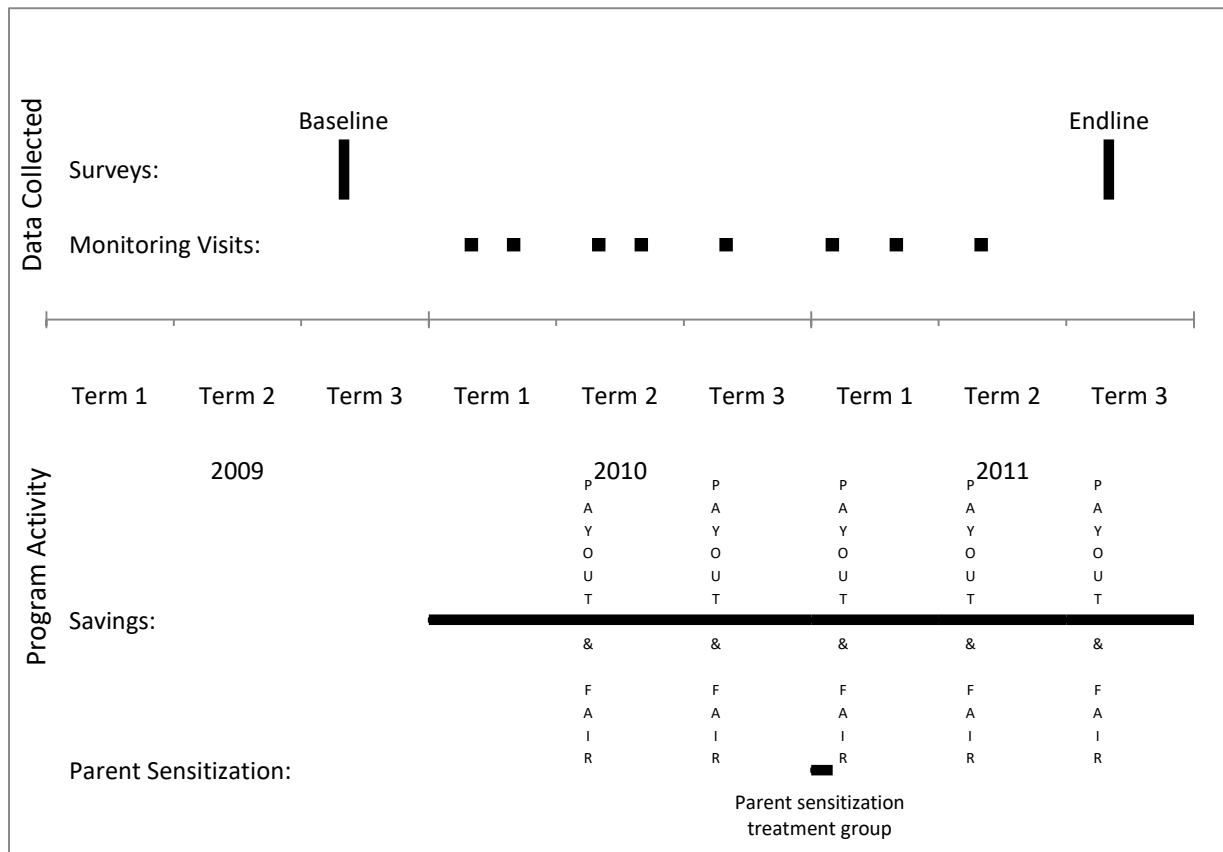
Data Collected

Baseline

Endline

Surveys:

Monitoring Visits:

| Term 1 | Term 2 | Term 3 | Term 1 | Term 2 | Term 3 | Term 1 | Term 2 | Term 3 |
|---|---|---|---|---|---|---|---|---|

2009

2010

2011

Program Activity

PAYOUT & FAIR

PAYOUT & FAIR

PAYOUT & FAIR

PAYOUT & FAIR

PAYOUT & FAIR

Savings:

Parent Sensitization:

Parent sensitization treatment group